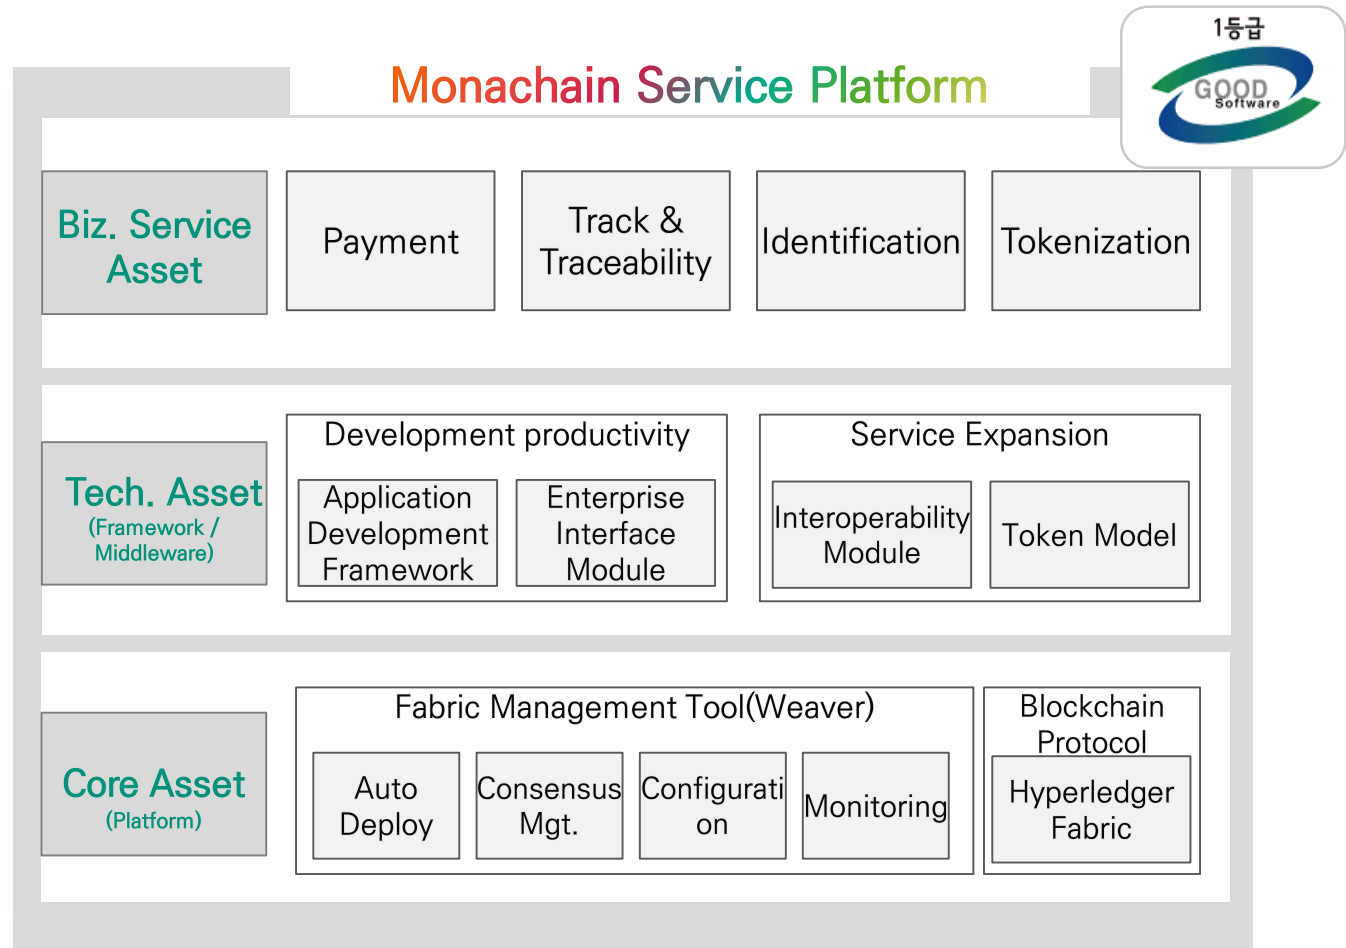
Monachain Service Platform

1등급
GOOD Software

Biz. Service Asset

Payment

Track & Traceability

Identification

Tokenization

Tech. Asset
(Framework / Middleware)

Development productivity

Application Development Framework

Enterprise Interface Module

Service Expansion

Interoperability Module

Token Model

Core Asset
(Platform)

Fabric Management Tool(Weaver)

Auto Deploy

Consensus Mgt.

Configurati on

Monitoring

Blockchain Protocol

Hyperledger Fabric